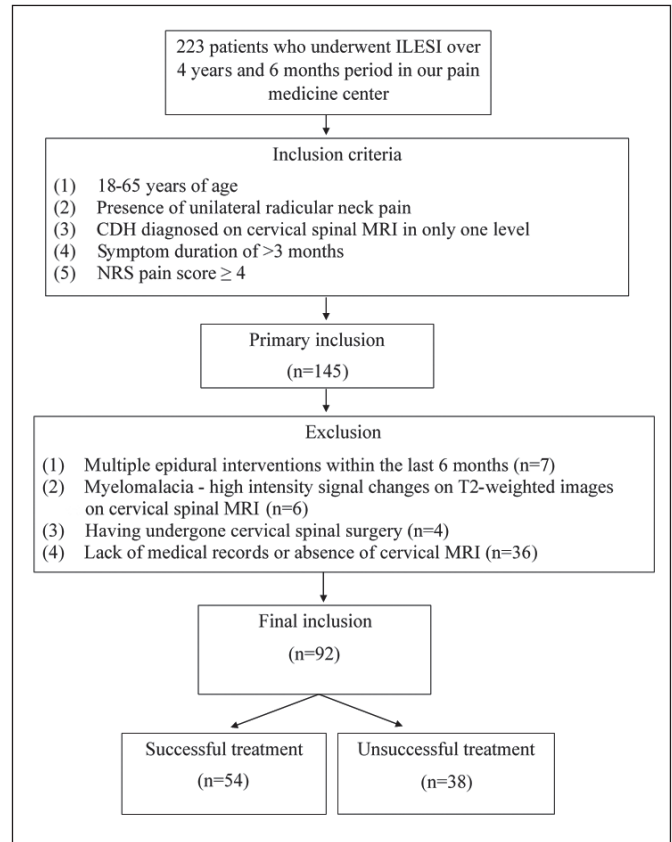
223 patients who underwent ILESI over 4 years and 6 months period in our pain medicine center

Inclusion criteria

(1) 18-65 years of age
(2) Presence of unilateral radicular neck pain
(3) CDH diagnosed on cervical spinal MRI in only one level
(4) Symptom duration of >3 months
(5) NRS pain score $\geq 4$

Primary inclusion
(n=145)

Exclusion

(1) Multiple epidural interventions within the last 6 months (n=7)
(2) Myelomalacia - high intensity signal changes on T2-weighted images on cervical spinal MRI (n=6)
(3) Having undergone cervical spinal surgery (n=4)
(4) Lack of medical records or absence of cervical MRI (n=36)

Final inclusion
(n=92)

Successful treatment
(n=54)

Unsuccessful treatment
(n=38)